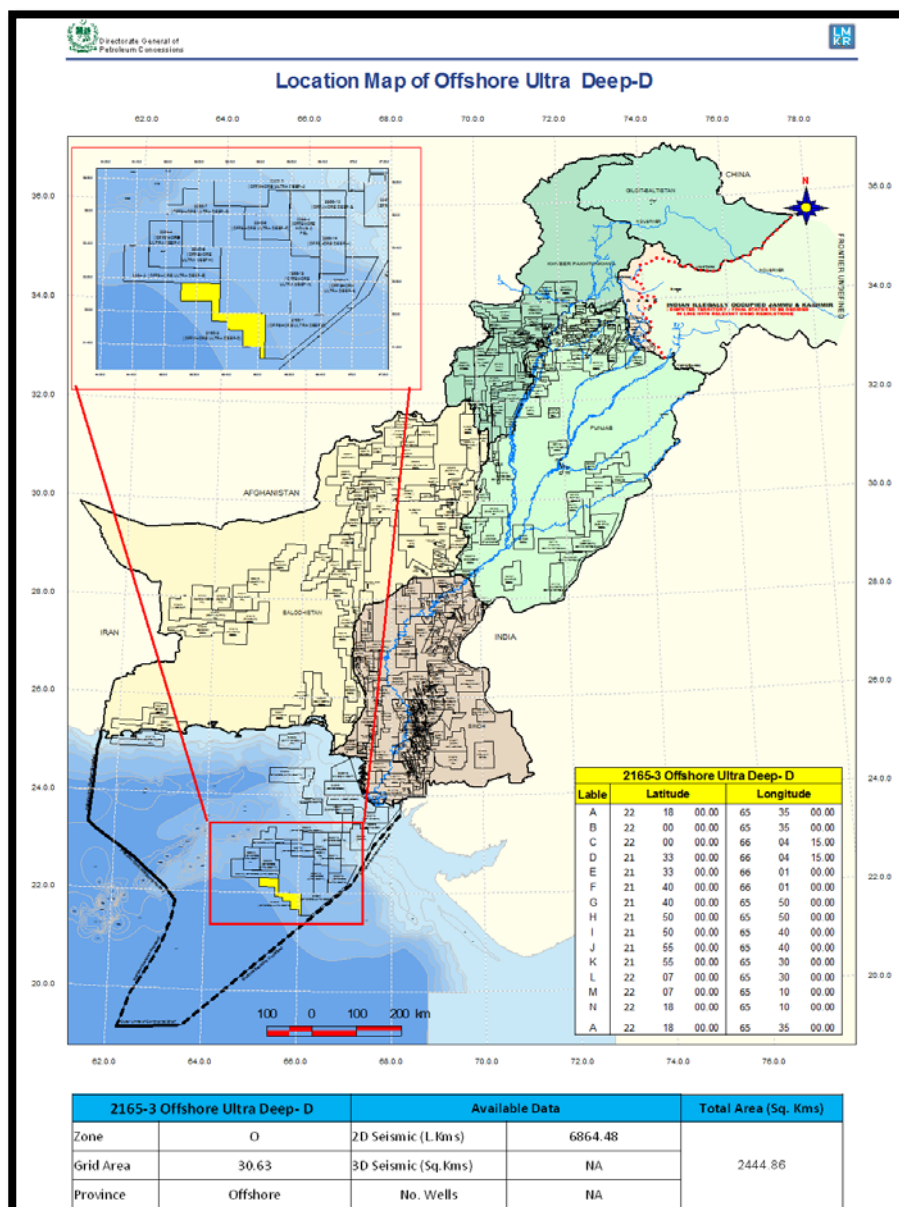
Directorate General of Petroleum Concessions

LMKR

Location Map of Offshore Ultra Deep-D

62.0.0 64.0.0 66.0.0 68.0.0 70.0.0 72.0.0 74.0.0 76.0.0 78.0.0

36.0.0
34.0.0
32.0.0
30.0.0
28.0.0
26.0.0
24.0.0
22.0.0
20.0.0

CHINA

N

GILGIT-BALTISTAN

KHYBER PAKHTUNKHWA

FRONTIER UNDEFINED

INDIAN ILLEGALLY OCCUPIED JAMMU & KASHMIR

PUNJAB

AFGHANISTAN

BALOCHISTAN

IRAN

INDIA

SINDH

100 0 100 200 km

| 2165-3 Offshore Ultra Deep- D | | | | | | |
|---|---|---|---|---|---|---|
| Lable | Latitude | | | Longitude | | |
| A | 22 | 18 | 00.00 | 65 | 35 | 00.00 |
| B | 22 | 00 | 00.00 | 65 | 35 | 00.00 |
| C | 22 | 00 | 00.00 | 66 | 04 | 15.00 |
| D | 21 | 33 | 00.00 | 66 | 04 | 15.00 |
| E | 21 | 33 | 00.00 | 66 | 01 | 00.00 |
| F | 21 | 40 | 00.00 | 66 | 01 | 00.00 |
| G | 21 | 40 | 00.00 | 65 | 50 | 00.00 |
| H | 21 | 50 | 00.00 | 65 | 50 | 00.00 |
| I | 21 | 50 | 00.00 | 65 | 40 | 00.00 |
| J | 21 | 55 | 00.00 | 65 | 40 | 00.00 |
| K | 21 | 55 | 00.00 | 65 | 30 | 00.00 |
| L | 22 | 07 | 00.00 | 65 | 30 | 00.00 |
| M | 22 | 07 | 00.00 | 65 | 10 | 00.00 |
| N | 22 | 18 | 00.00 | 65 | 10 | 00.00 |
| A | 22 | 18 | 00.00 | 65 | 35 | 00.00 |

| 2165-3 Offshore Ultra Deep- D | | Available Data | | Total Area (Sq. Kms) |
|---|---|---|---|---|
| Zone | O | 2D Seismic (L.Kms) | 6864.48 | 2444.86 |
| Grid Area | 30.63 | 3D Seismic (Sq.Kms) | NA | |
| Province | Offshore | No. Wells | NA | |